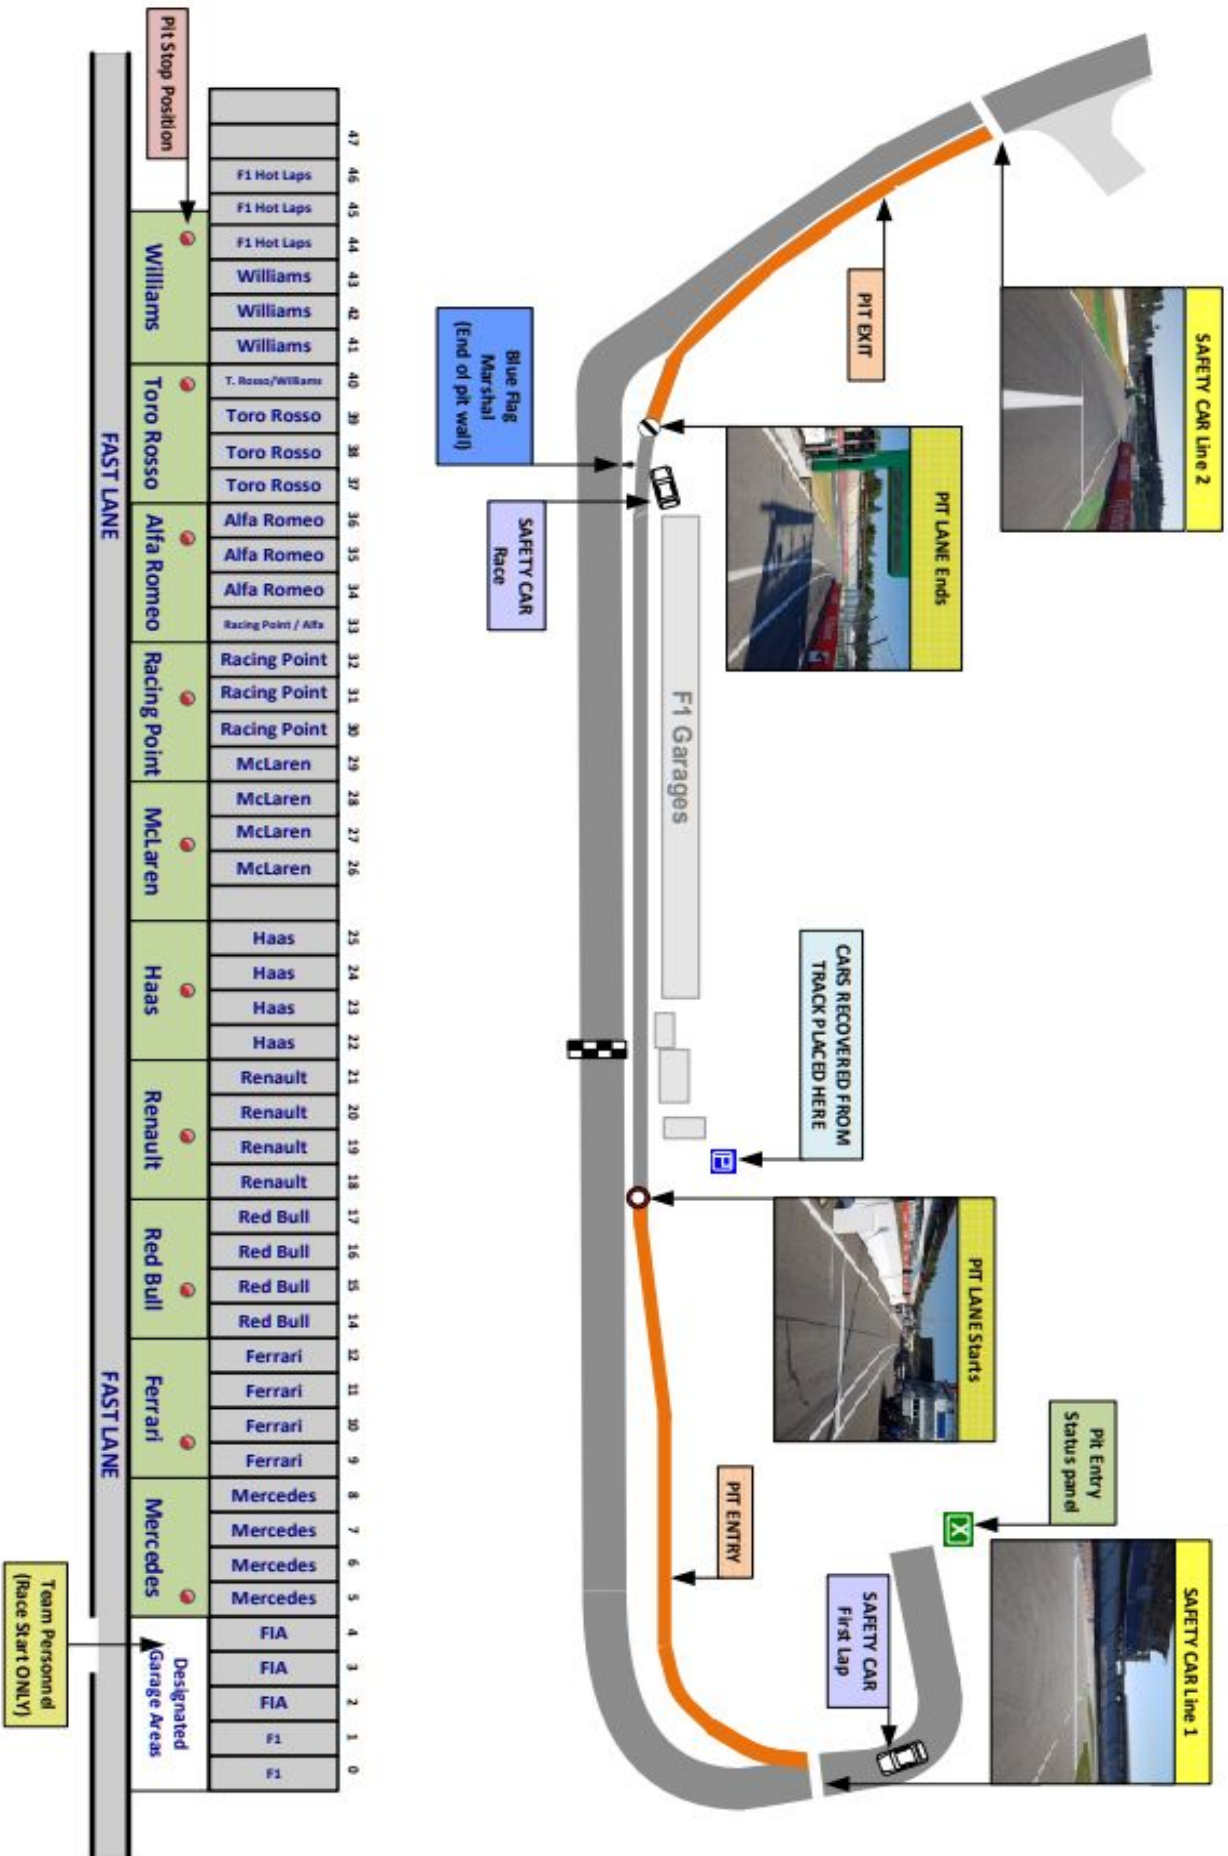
Pit Stop Position

| 47 | |
| 46 | F1 Hot Laps |
| 45 | F1 Hot Laps |
| 44 | F1 Hot Laps |
| 43 | Williams |
| 42 | Williams |
| 41 | Williams |
| 40 | T. Rosso/Williams |
| 39 | Toro Rosso |
| 38 | Toro Rosso |
| 37 | Toro Rosso |
| 36 | Alfa Romeo |
| 35 | Alfa Romeo |
| 34 | Alfa Romeo |
| 33 | Racing Point / Alfa |
| 32 | Racing Point |
| 31 | Racing Point |
| 30 | Racing Point |
| 29 | McLaren |
| 28 | McLaren |
| 27 | McLaren |
| 26 | McLaren |
| | |
| 25 | Haas |
| 24 | Haas |
| 23 | Haas |
| 22 | Haas |
| 21 | Renault |
| 20 | Renault |
| 19 | Renault |
| 18 | Renault |
| 17 | Red Bull |
| 16 | Red Bull |
| 15 | Red Bull |
| 14 | Red Bull |
| 12 | Ferrari |
| 11 | Ferrari |
| 10 | Ferrari |
| 9 | Ferrari |
| 8 | Mercedes |
| 7 | Mercedes |
| 6 | Mercedes |
| 5 | Mercedes |
| 4 | FIA |
| 3 | FIA |
| 2 | FIA |
| 1 | F1 |
| 0 | F1 |

Williams
Toro Rosso
Alfa Romeo
Racing Point
McLaren
Haas
Renault
Red Bull
Ferrari
Mercedes
Designated Garage Areas

FAST LANE
FAST LANE

Team Personnel (Race Start ONLY)

Blue Flag Marshal (End of pit wall)
SAFETY CAR Race
F1 Garages
PIT EXIT
PIT LANE Ends
SAFETY CAR Line 2
CARS RECOVERED FROM TRACK PLACED HERE
PIT LANE Starts
Pit Entry Status panel
PIT ENTRY
SAFETY CAR First Lap
SAFETY CAR Line 1